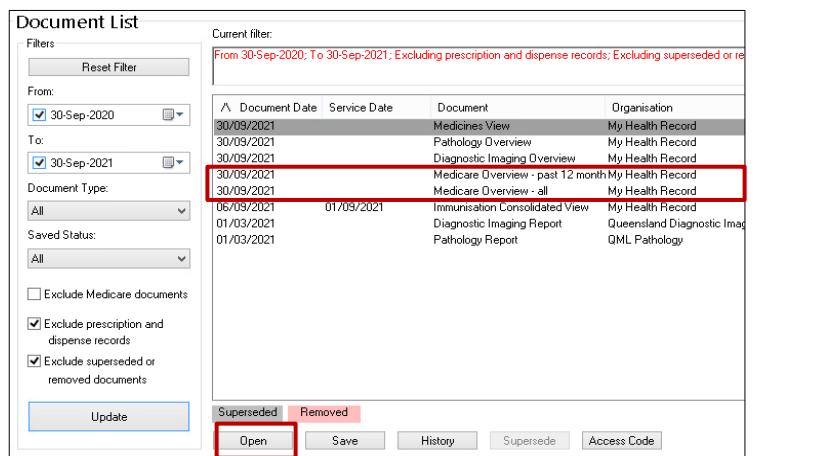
Document List

Filters

Reset Filter

From:

30-Sep-2020

To:

30-Sep-2021

Document Type:

All

Saved Status:

All

Exclude Medicare documents

Exclude prescription and dispense records

Exclude superseded or removed documents

Update

Current filter:

From 30-Sep-2020; To 30-Sep-2021; Excluding prescription and dispense records; Excluding superseded or re

| Document Date | Service Date | Document | Organisation |
|---|---|---|---|
| 30/09/2021 | | Medicines View | My Health Record |
| 30/09/2021 | | Pathology Overview | My Health Record |
| 30/09/2021 | | Diagnostic Imaging Overview | My Health Record |
| 30/09/2021 | | Medicare Overview - past 12 month | My Health Record |
| 30/09/2021 | | Medicare Overview - all | My Health Record |
| 06/09/2021 | 01/09/2021 | Immunisation Consolidated View | My Health Record |
| 01/03/2021 | | Diagnostic Imaging Report | Queensland Diagnostic Imag |
| 01/03/2021 | | Pathology Report | QML Pathology |

Superseded Removed

Open Save History Supersede Access Code